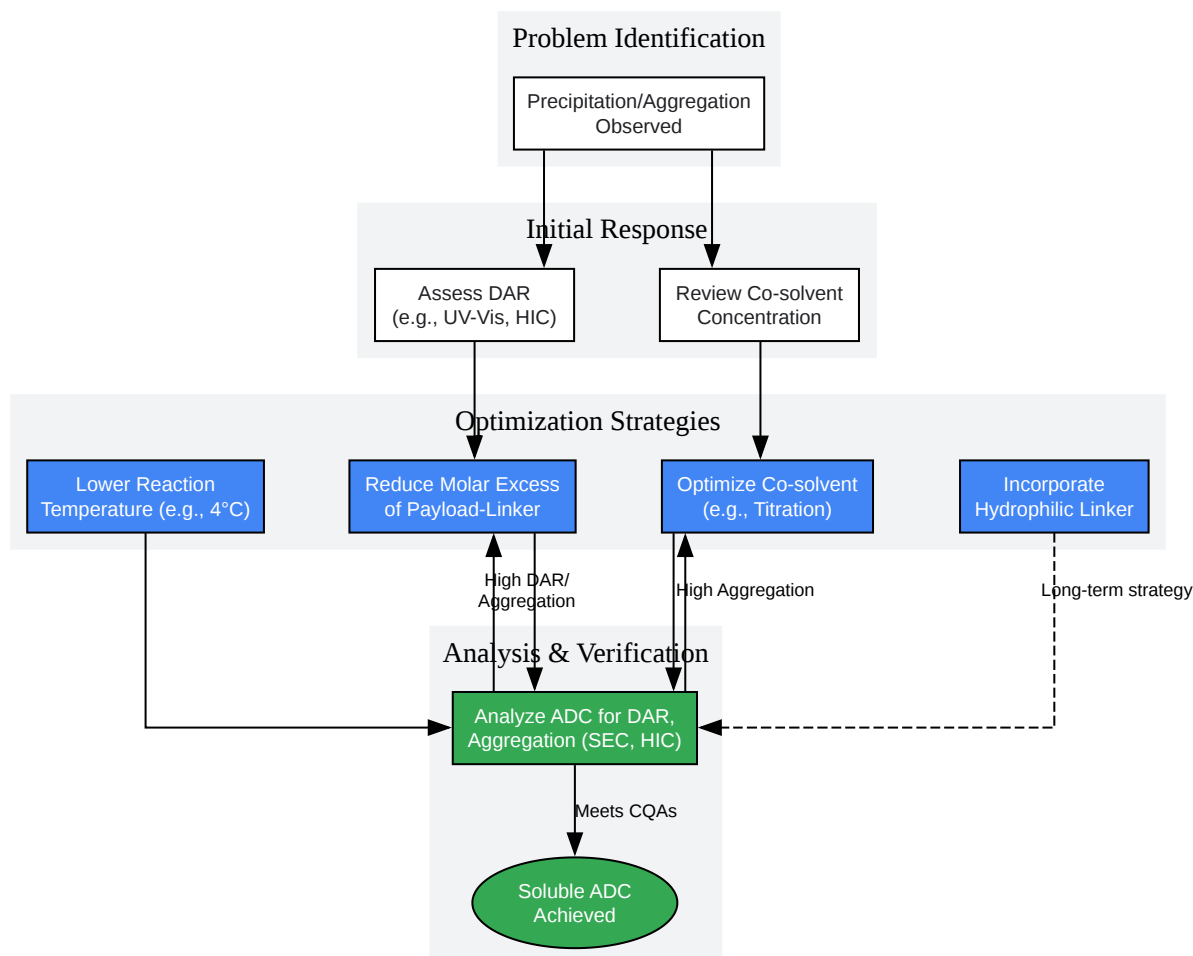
Problem Identification

Precipitation/Aggregation Observed

Initial Response

Assess DAR (e.g., UV-Vis, HIC)

Review Co-solvent Concentration

Optimization Strategies

Lower Reaction Temperature (e.g., 4°C)

Reduce Molar Excess of Payload-Linker

Optimize Co-solvent (e.g., Titration)

Incorporate Hydrophilic Linker

High DAR/ Aggregation

High Aggregation

Long-term strategy

Analysis & Verification

Analyze ADC for DAR, Aggregation (SEC, HIC)

Meets CQAs

Soluble ADC Achieved